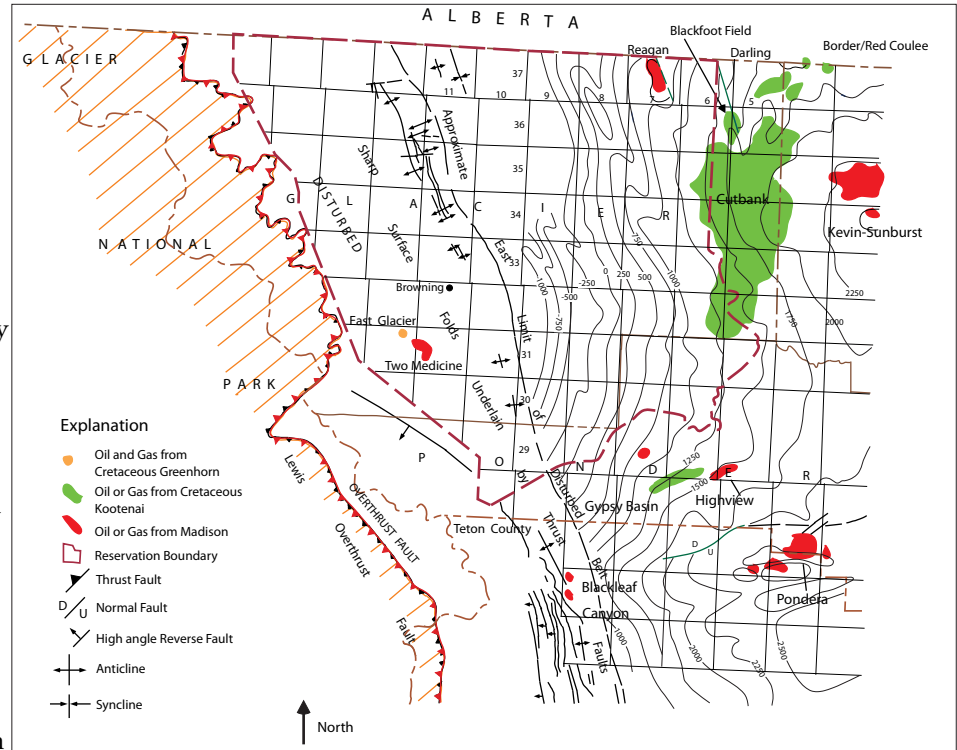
A L B E R T A

G L A C I E R

N A T I O N A L

P A R K

Blackfoot Field

Reagan

Darling

Border/Red Coulee

37

11

10

9

8

7

6

5

36

35

34

33

31

30

29

Sharp

Approximate

DISTURBED

G

L

A

C

I

E

R

Surface

East

Cutbank

Kevin-Sunburst

Browning

Folds

Limit

East Glacier

Two Medicine

Underlain

of

P

O

N

D

E

R

Lewis

OVERTHRUST FAULT

Overthrust

Fault

by

Disturbed

Teton County

Thrust

Belt

Faults

Gypsy Basin

Highview

Blackleaf

Canyon

Pondera

D

U

-750

-1000

-500

-250

0

250

500

-750

1000

1750

2000

2250

1250

1500

1000

2000

2250

2500

Explanation

Oil and Gas from Cretaceous Greenhorn

Oil or Gas from Cretaceous Kootenai

Oil or Gas from Madison

Reservation Boundary

Thrust Fault

D U Normal Fault

High angle Reverse Fault

Anticline

Syncline

North